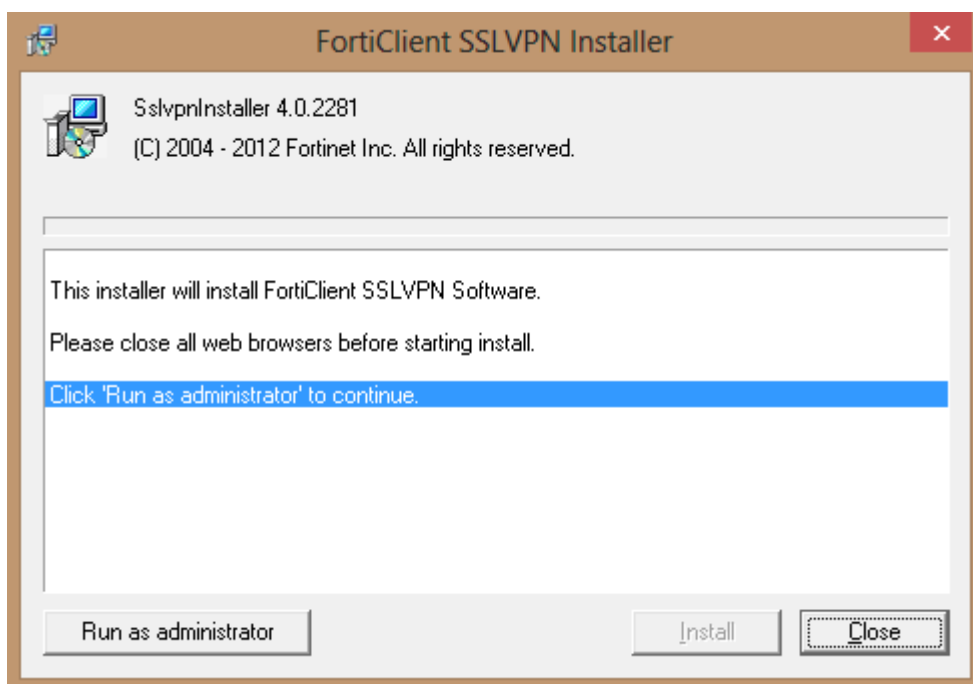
FortiClient SSLVPN Installer

×

SslvpnInstaller 4.0.2281

(C) 2004 - 2012 Fortinet Inc. All rights reserved.

This installer will install FortiClient SSLVPN Software.

Please close all web browsers before starting install.

Click 'Run as administrator' to continue.

Run as administrator

Install

Close